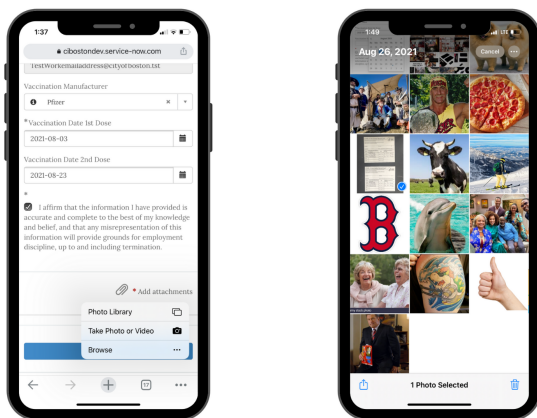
1:37

cibostondev.service-now.com

TestWorkemailaddress@cityofboston.tst

Vaccination Manufacturer

Pfizer

*Vaccination Date 1st Dose

2021-08-03

Vaccination Date 2nd Dose

2021-08-23

*

I affirm that the information I have provided is accurate and complete to the best of my knowledge and belief, and that any misrepresentation of this information will provide grounds for employment discipline, up to and including termination.

* Add attachments

Photo Library

Take Photo or Video

Browse

17

1:49

Aug 26, 2021

Cancel

1 Photo Selected